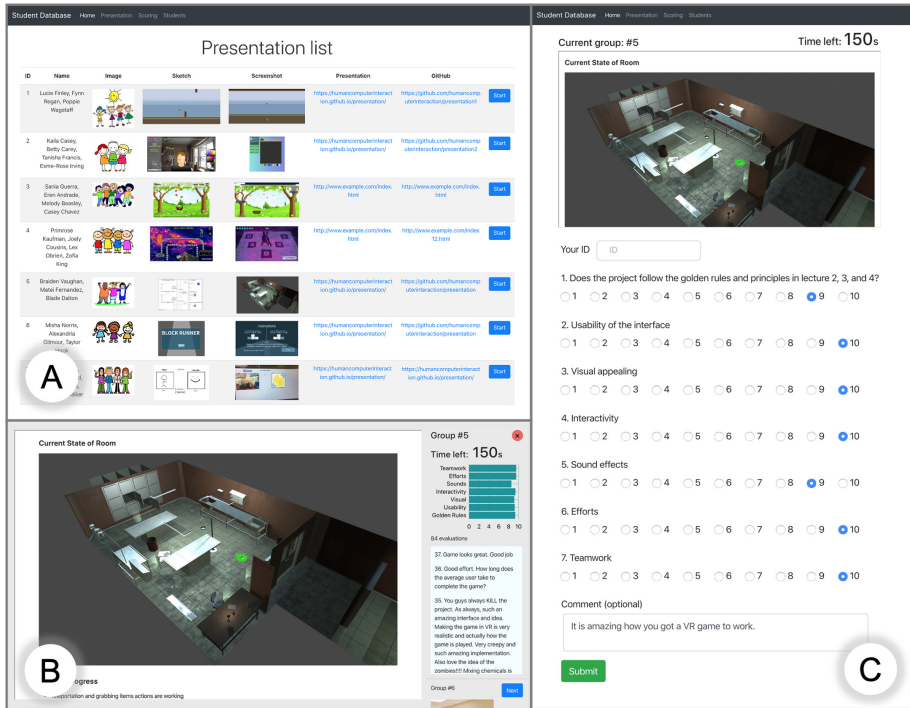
Student Database Home Presentation Scoring Students

Presentation list

| ID | Name | Image | Sketch | Screenshot | Presentation | GitHub | |
|---|---|---|---|---|---|---|---|
| 1 | Lucie Finley, Fynn Regan, Poppie Wagstaff | | | | https://humancomputerinteraction.github.io/presentation/ | https://github.com/humancomputerinteraction/presentation1 | Start |
| 2 | Kaila Casey, Betty Carey, Tanisha Francis, Esme-Rose Irving | | | | https://humancomputerinteraction.github.io/presentation/ | https://github.com/humancomputerinteraction/presentation2 | Start |
| 3 | Sania Guerra, Eren Andrade, Melody Beasley, Casey Chavez | | | | http://www.example.com/index.html | http://www.example.com/index.html | Start |
| 4 | Primrose Kaufman, Joely Cousins, Lex Obrien, Zofia King | | | | http://www.example.com/index.html | http://www.example.com/index12.html | Start |
| 5 | Braiden Vaughan, Matei Fernandez, Blade Dalton | | | | https://humancomputerinteraction.github.io/presentation/ | https://github.com/humancomputerinteraction/presentation | Start |
| 6 | Misha Norris, Alexandria Gilmour, Taylor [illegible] | | BLOCK RUNNER | | https://humancomputerinteraction.github.io/presentation/ | https://github.com/humancomputerinteraction/presentation | Start |
| | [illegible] | | | | https://humancomputerinteraction.github.io/presentation/ | https://humancomputerinteraction.github.io/presentation/ | Start |

A

Current State of Room

Group #5

Time left: 150s

Teamwork
Efforts
Sounds
Interactivity
Visual
Usability
Golden Rules
0 2 4 6 8 10

84 evaluations

37. Game looks great. Good job

36. Good effort. How long does the average user take to complete the game?

35. You guys always KILL the project. As always, such an amazing interface and idea. Making the game in VR is very realistic and actually how the game is played. Very creepy and such amazing implementation. Also love the idea of the zombies!!! Mixing chemicals is

Group #6 Next

B

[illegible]ogress

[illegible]portation and grabbing items actions are working

Student Database Home Presentation Scoring Students

Current group: #5

Time left: 150s

Current State of Room

Your ID ID

1. Does the project follow the golden rules and principles in lecture 2, 3, and 4?
1 2 3 4 5 6 7 8 9 10

2. Usability of the interface
1 2 3 4 5 6 7 8 9 10

3. Visual appealing
1 2 3 4 5 6 7 8 9 10

4. Interactivity
1 2 3 4 5 6 7 8 9 10

5. Sound effects
1 2 3 4 5 6 7 8 9 10

6. Efforts
1 2 3 4 5 6 7 8 9 10

7. Teamwork
1 2 3 4 5 6 7 8 9 10

Comment (optional)

It is amazing how you got a VR game to work.

Submit

C